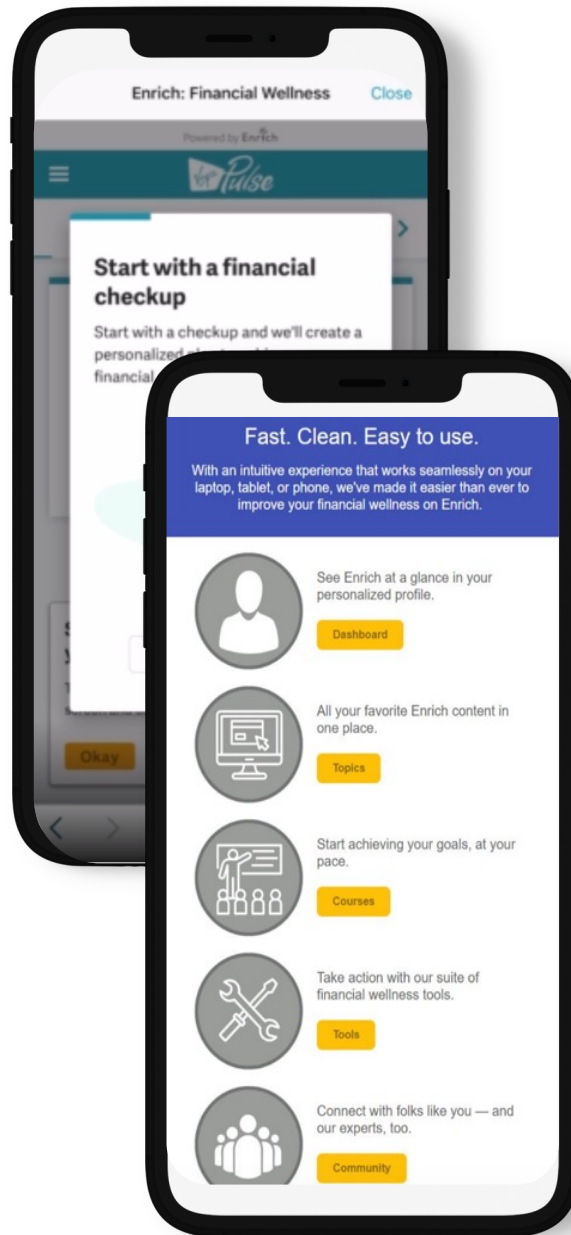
Enrich: Financial Wellness Close

Powered by Enrich

Pulse

Start with a financial checkup

Start with a checkup and we'll create a personalized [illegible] financial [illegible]

Okay

Fast. Clean. Easy to use.

With an intuitive experience that works seamlessly on your laptop, tablet, or phone, we've made it easier than ever to improve your financial wellness on Enrich.

See Enrich at a glance in your personalized profile.

Dashboard

All your favorite Enrich content in one place.

Topics

Start achieving your goals, at your pace.

Courses

Take action with our suite of financial wellness tools.

Tools

Connect with folks like you — and our experts, too.

Community